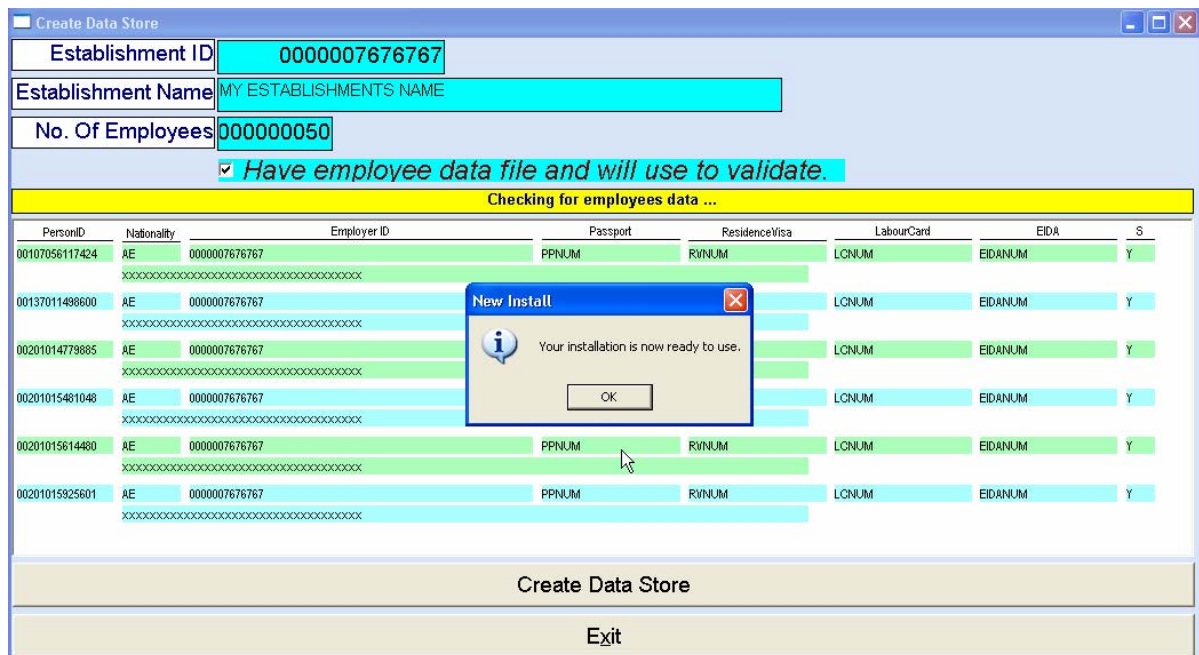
Create Data Store

Establishment ID 0000007676767

Establishment Name MY ESTABLISHMENTS NAME

No. Of Employees 000000050

Have employee data file and will use to validate.

Checking for employees data ...

| PersonID | Nationality | Employer ID | Passport | ResidenceVisa | LabourCard | EIDA | S |
|---|---|---|---|---|---|---|---|
| 00107056117424 | AE | 0000007676767 | PPNUM | RVNUM | LCNUM | EIDANUM | Y |
| | XXXXXXXXXXXXXXXXXXXXXXXXXXXXXXXXXXXXXXXX | | | | | | |
| 00137011498600 | AE | 0000007676767 | | | LCNUM | EIDANUM | Y |
| | XXXXXXXXXXXXXXXXXXXXXXXXXXXXXXXXXXXXXXXX | | | | | | |
| 00201014779885 | AE | 0000007676767 | | | LCNUM | EIDANUM | Y |
| | XXXXXXXXXXXXXXXXXXXXXXXXXXXXXXXXXXXXXXXX | | | | | | |
| 00201015481048 | AE | 0000007676767 | | | LCNUM | EIDANUM | Y |
| | XXXXXXXXXXXXXXXXXXXXXXXXXXXXXXXXXXXXXXXX | | | | | | |
| 00201015614480 | AE | 0000007676767 | PPNUM | RVNUM | LCNUM | EIDANUM | Y |
| | XXXXXXXXXXXXXXXXXXXXXXXXXXXXXXXXXXXXXXXX | | | | | | |
| 00201015925601 | AE | 0000007676767 | PPNUM | RVNUM | LCNUM | EIDANUM | Y |
| | XXXXXXXXXXXXXXXXXXXXXXXXXXXXXXXXXXXXXXXX | | | | | | |

New Install

Your installation is now ready to use.

OK

Create Data Store

Exit